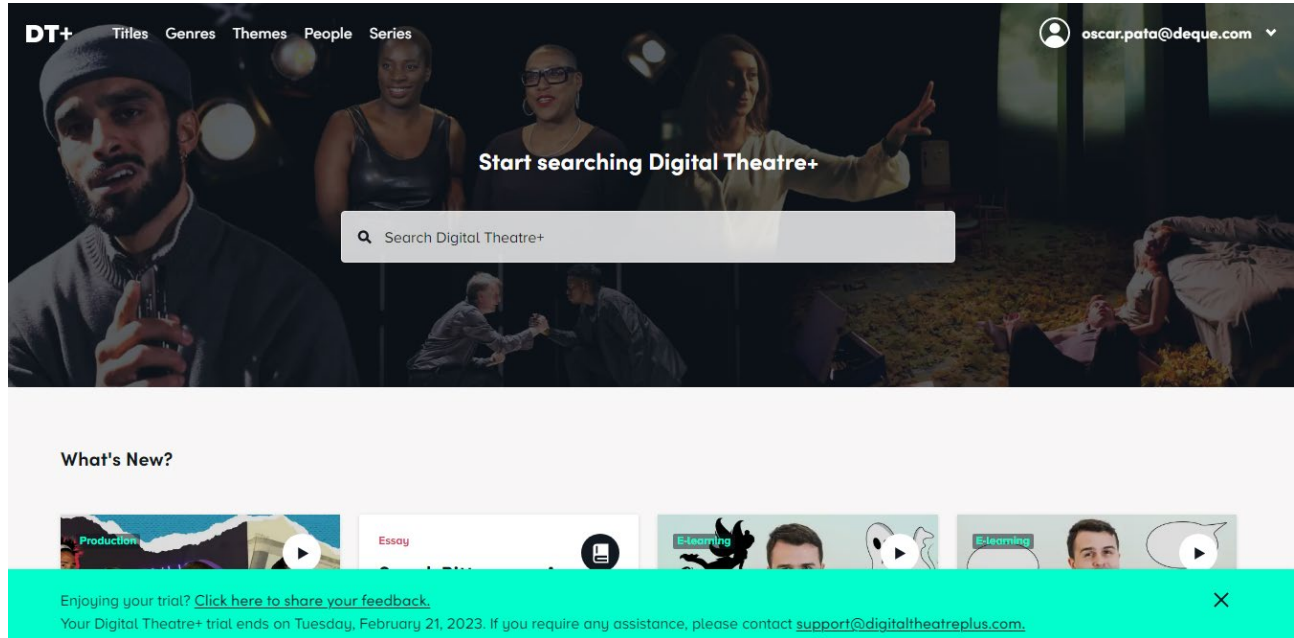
DT+ Titles Genres Themes People Series

oscar.pata@deque.com

Start searching Digital Theatre+

Search Digital Theatre+

What's New?

Production

Essay

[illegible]

E-learning

E-learning

Enjoying your trial? Click here to share your feedback.
Your Digital Theatre+ trial ends on Tuesday, February 21, 2023. If you require any assistance, please contact support@digitaltheatreplus.com.